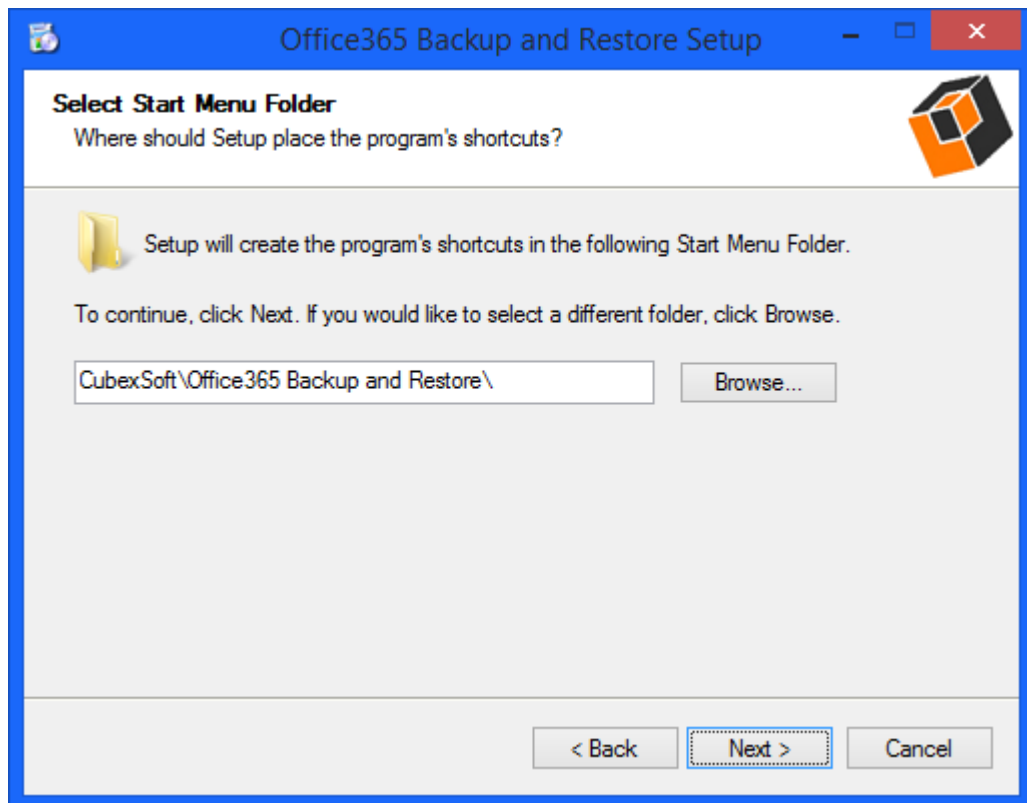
Office365 Backup and Restore Setup

Select Start Menu Folder
Where should Setup place the program's shortcuts?

Setup will create the program's shortcuts in the following Start Menu Folder.

To continue, click Next. If you would like to select a different folder, click Browse.

CubexSoft\Office365 Backup and Restore\

Browse...

< Back

Next >

Cancel